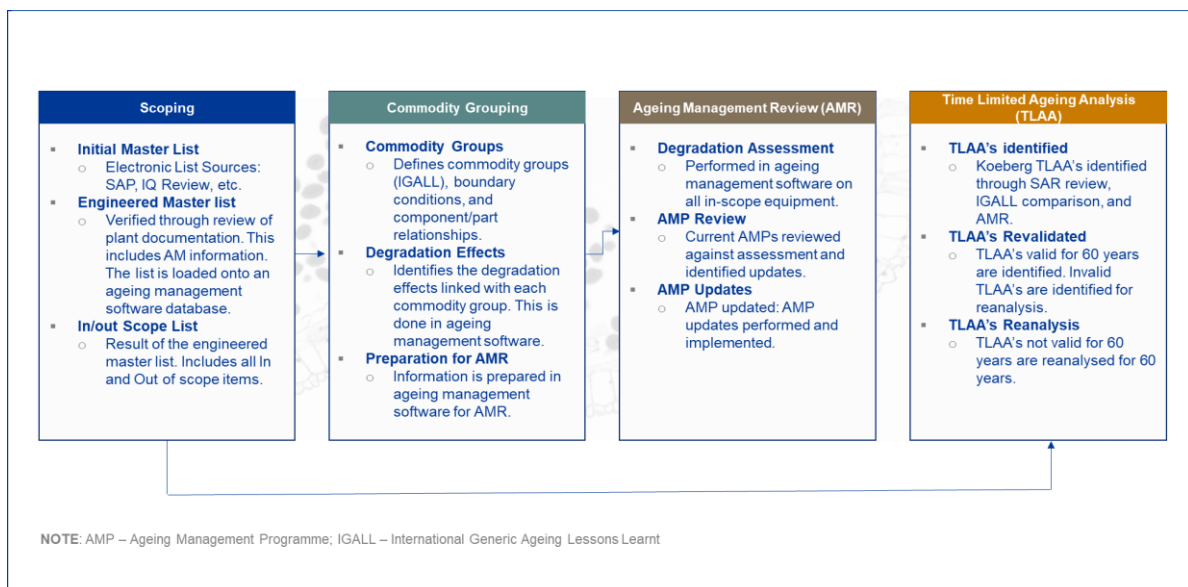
Scoping

- Initial Master List
  - Electronic List Sources: SAP, IQ Review, etc.
- Engineered Master list
  - Verified through review of plant documentation. This includes AM information. The list is loaded onto an ageing management software database.
- In/out Scope List
  - Result of the engineered master list. Includes all In and Out of scope items.

Commodity Grouping

- Commodity Groups
  - Defines commodity groups (IGALL), boundary conditions, and component/part relationships.
- Degradation Effects
  - Identifies the degradation effects linked with each commodity group. This is done in ageing management software.
- Preparation for AMR
  - Information is prepared in ageing management software for AMR.

Ageing Management Review (AMR)

- Degradation Assessment
  - Performed in ageing management software on all in-scope equipment.
- AMP Review
  - Current AMPs reviewed against assessment and identified updates.
- AMP Updates
  - AMP updated: AMP updates performed and implemented.

Time Limited Ageing Analysis (TLAA)

- TLAA's identified
  - Koeberg TLAA's identified through SAR review, IGALL comparison, and AMR.
- TLAA's Revalidated
  - TLAA's valid for 60 years are identified. Invalid TLAA's are identified for reanalysis.
- TLAA's Reanalysis
  - TLAA's not valid for 60 years are reanalysed for 60 years.

NOTE: AMP – Ageing Management Programme; IGALL – International Generic Ageing Lessons Learnt